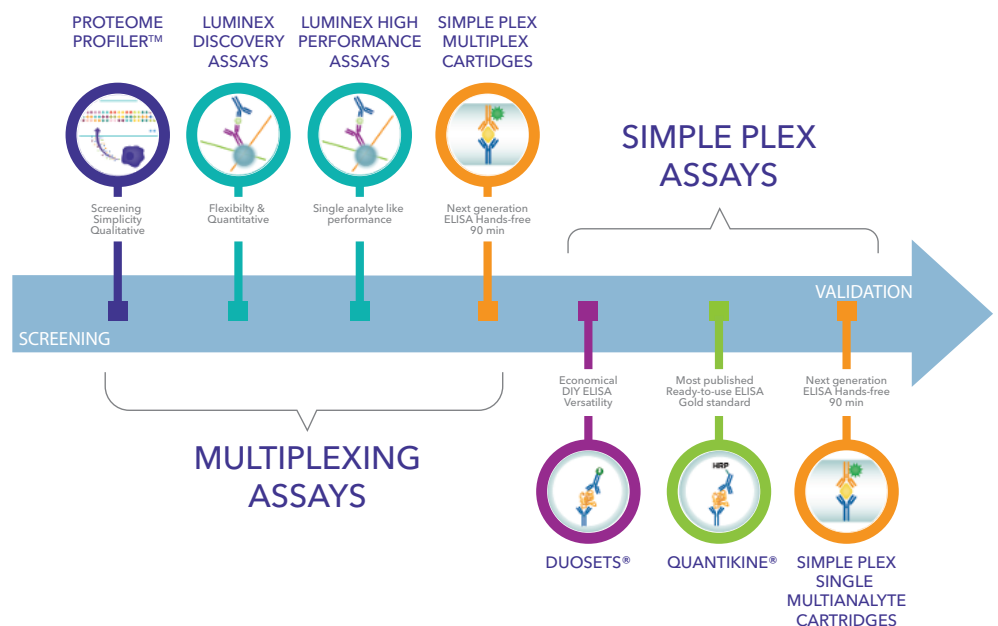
PROTEOME PROFILER™

LUMINEX DISCOVERY ASSAYS

LUMINEX HIGH PERFORMANCE ASSAYS

SIMPLE PLEX MULTIPLEX CARTRIDGES

Screening Simplicity Qualitative

Flexibilty & Quantitative

Single analyte like performance

Next generation ELISA Hands-free 90 min

SIMPLE PLEX ASSAYS

VALIDATION

SCREENING

Economical DIY ELISA Versatility

Most published Ready-to-use ELISA Gold standard

Next generation ELISA Hands-free 90 min

MULTIPLEXING ASSAYS

HRP

DUOSETS®

QUANTIKINE®

SIMPLE PLEX SINGLE MULTIANALYTE CARTRIDGES